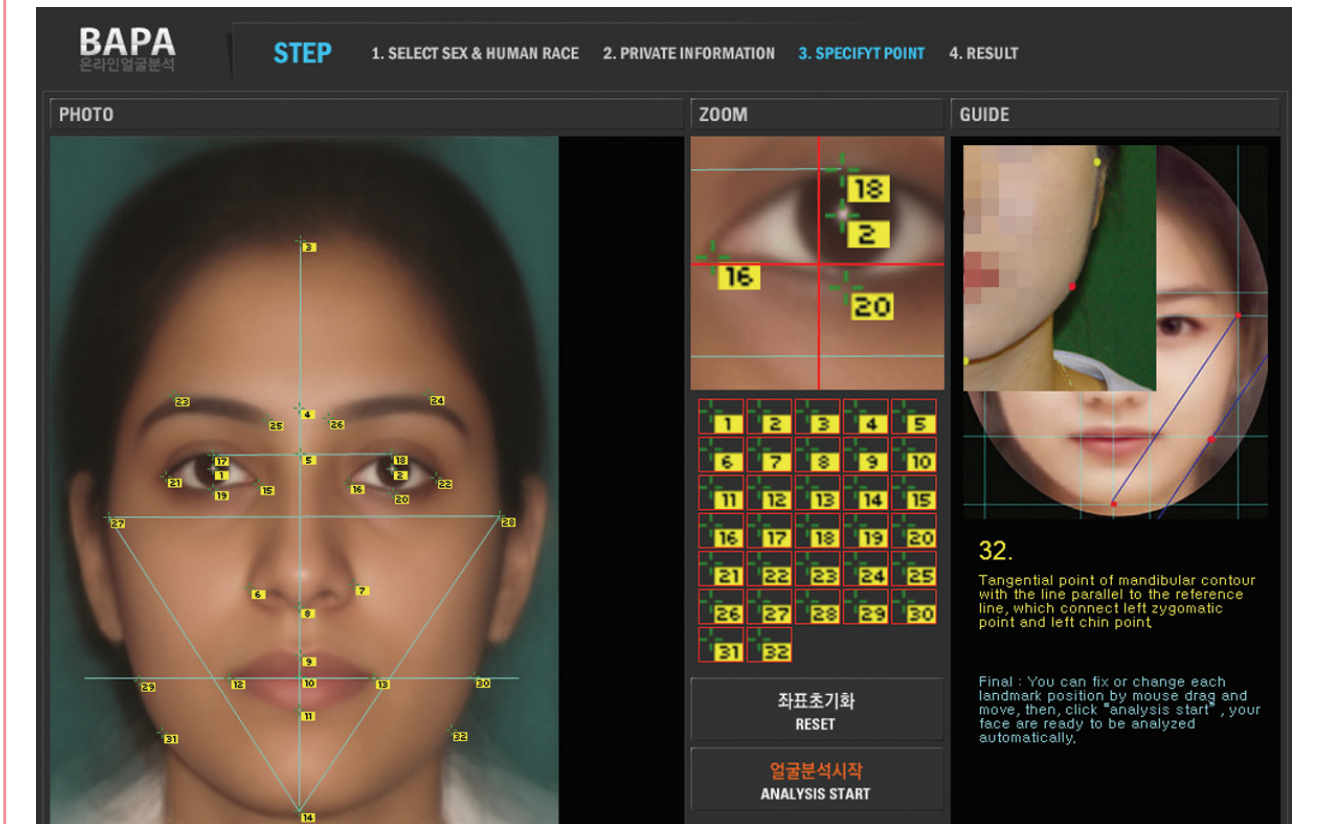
BAPA
온라인얼굴분석

STEP 1. SELECT SEX & HUMAN RACE 2. PRIVATE INFORMATION 3. SPECIFYT POINT 4. RESULT

PHOTO

3
23 4 24
25 26
17 5 18
1 2
21 19 15 16 20 22
27 28
6 7
8
9
29 12 10 13 30
11
31 32
14

ZOOM

18
2
16
20

| 1 | 2 | 3 | 4 | 5 |
|---|---|---|---|---|
| 6 | 7 | 8 | 9 | 10 |
| 11 | 12 | 13 | 14 | 15 |
| 16 | 17 | 18 | 19 | 20 |
| 21 | 22 | 23 | 24 | 25 |
| 26 | 27 | 28 | 29 | 30 |
| 31 | 32 | | | |

좌표초기화
RESET

얼굴분석시작
ANALYSIS START

GUIDE

32.

Tangential point of mandibular contour with the line parallel to the reference line, which connect left zygomatic point and left chin point.

Final : You can fix or change each landmark position by mouse drag and move, then, click "analysis start" , your face are ready to be analyzed automatically.